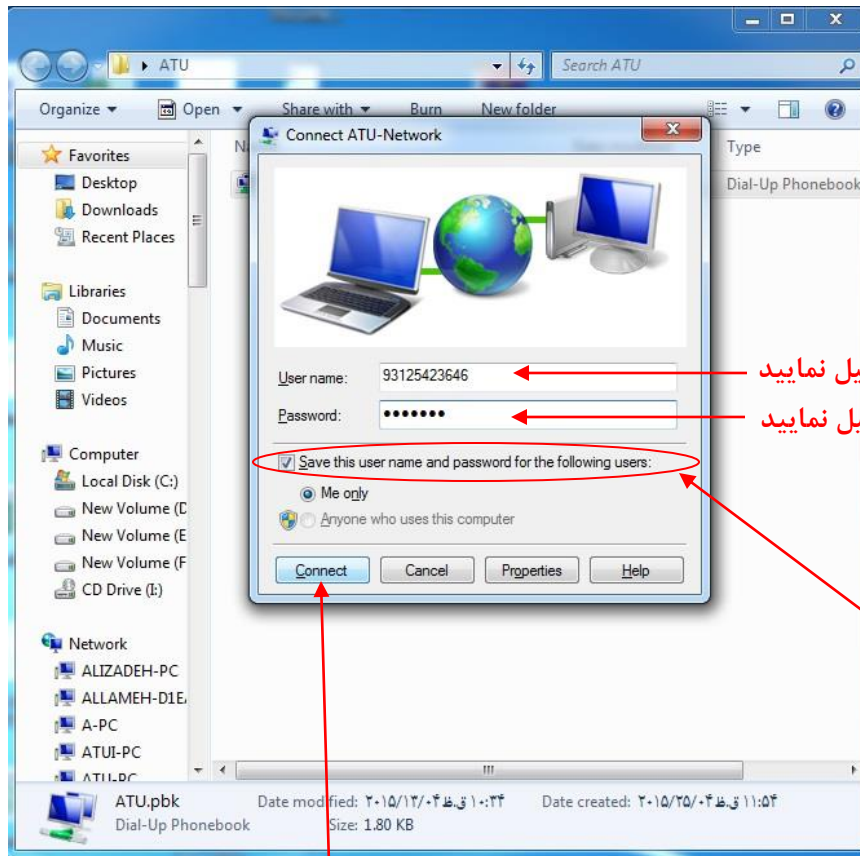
ATU
Search ATU
Organize ▾ Open ▾ Share with ▾ Burn New folder
Favorites
Desktop
Downloads
Recent Places
Libraries
Documents
Music
Pictures
Videos
Computer
Local Disk (C:)
New Volume (D
New Volume (E
New Volume (F
CD Drive (I:)
Network
ALIZADEH-PC
ALLAMEH-D1E
A-PC
ATUI-PC
ATUI-PC
Type
Dial-Up Phonebook
Connect ATU-Network
User name: 93125423646
Password: •••••••
Save this user name and password for the following users:
Me only
Anyone who uses this computer
Connect
Cancel
Properties
Help
یل نمایید
یل نمایید
ATU.pbk
Dial-Up Phonebook
Date modified: ۲۰۱۵/۱۳/۰۴ ق.ظ ۱۰:۳۴
Size: 1.80 KB
Date created: ۲۰۱۵/۲۵/۰۴ ق.ظ ۱۱:۵۴